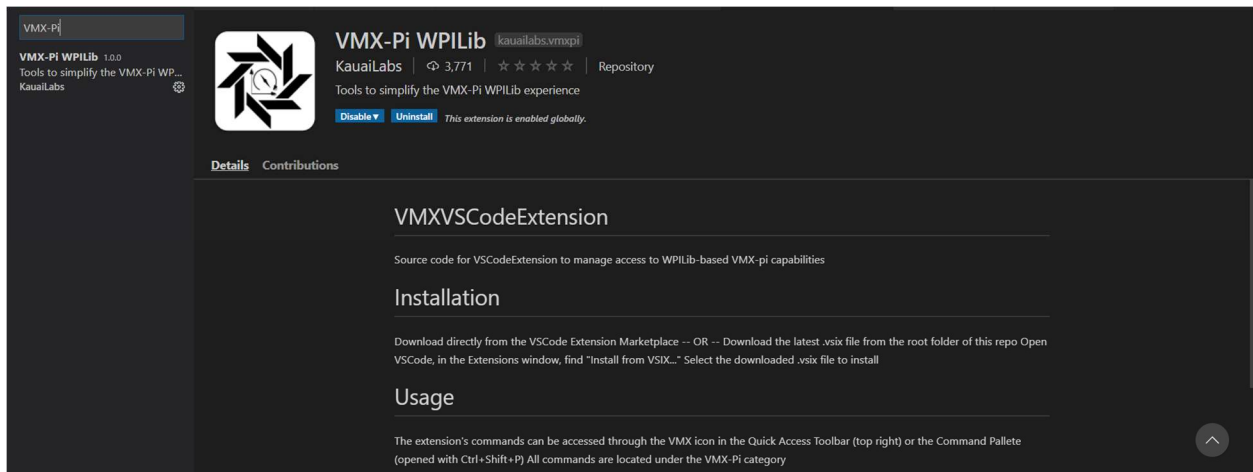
VMX-Pi

VMX-Pi WPILib 1.0.0
Tools to simplify the VMX-Pi WP...
KauaiLabs

VMX-Pi WPILib kauailabs.vmxpi
KauaiLabs | 3,771 | ☆☆☆☆☆ | Repository
Tools to simplify the VMX-Pi WPILib experience
Disable ▾ Uninstall This extension is enabled globally.

Details Contributions

VMXVSCodeExtension

Source code for VSCodeExtension to manage access to WPILib-based VMX-pi capabilities

Installation

Download directly from the VSCode Extension Marketplace -- OR -- Download the latest .vsix file from the root folder of this repo Open VSCode, in the Extensions window, find "Install from VSIX..." Select the downloaded .vsix file to install

Usage

The extension's commands can be accessed through the VMX icon in the Quick Access Toolbar (top right) or the Command Pallete (opened with Ctrl+Shift+P) All commands are located under the VMX-Pi category